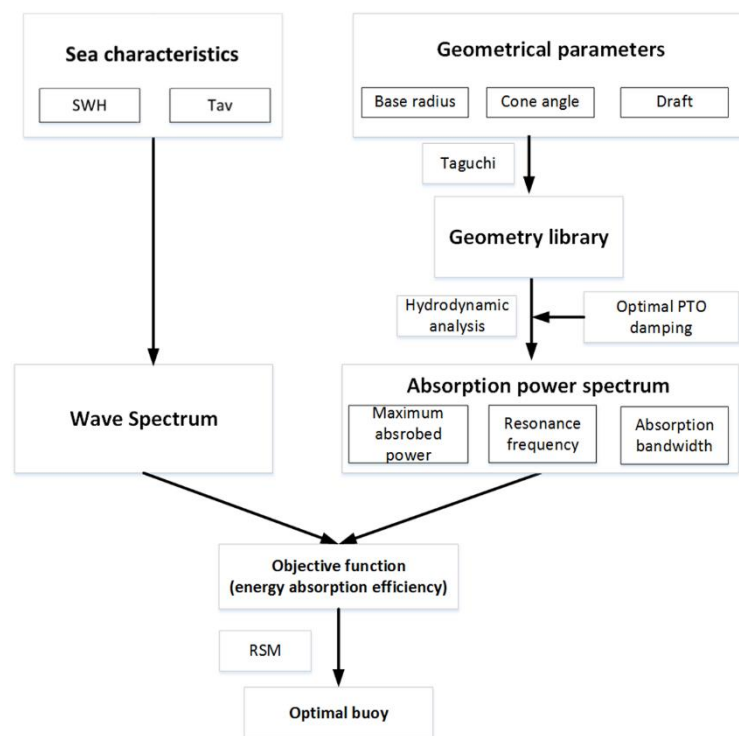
Sea characteristics

SWH

Tav

Geometrical parameters

Base radius

Cone angle

Draft

Taguchi

Geometry library

Hydrodynamic analysis

Optimal PTO damping

Wave Spectrum

Absorption power spectrum

Maximum absrobed power

Resonance frequency

Absorption bandwidth

Objective function (energy absorption efficiency)

RSM

Optimal buoy